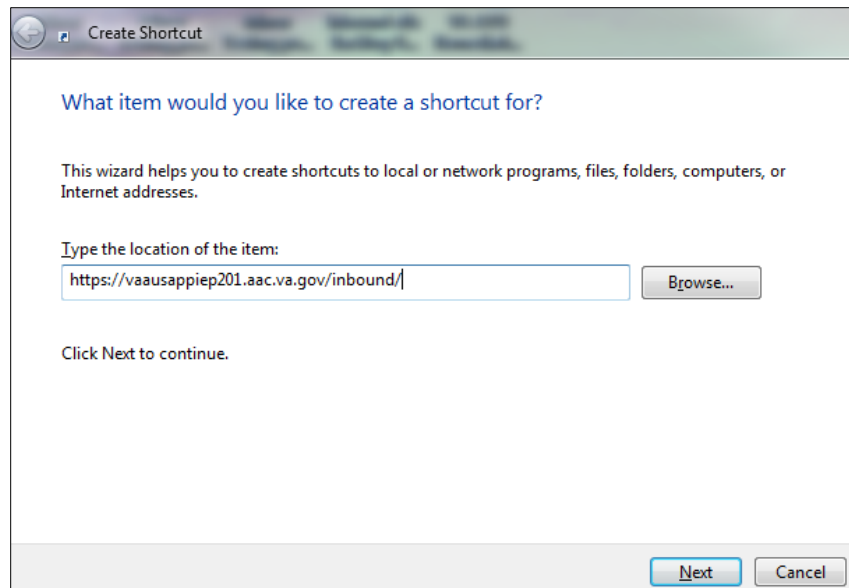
Create Shortcut

What item would you like to create a shortcut for?

This wizard helps you to create shortcuts to local or network programs, files, folders, computers, or Internet addresses.

Type the location of the item:

https://vaausappiep201.aac.va.gov/inbound/

Browse...

Click Next to continue.

Next

Cancel